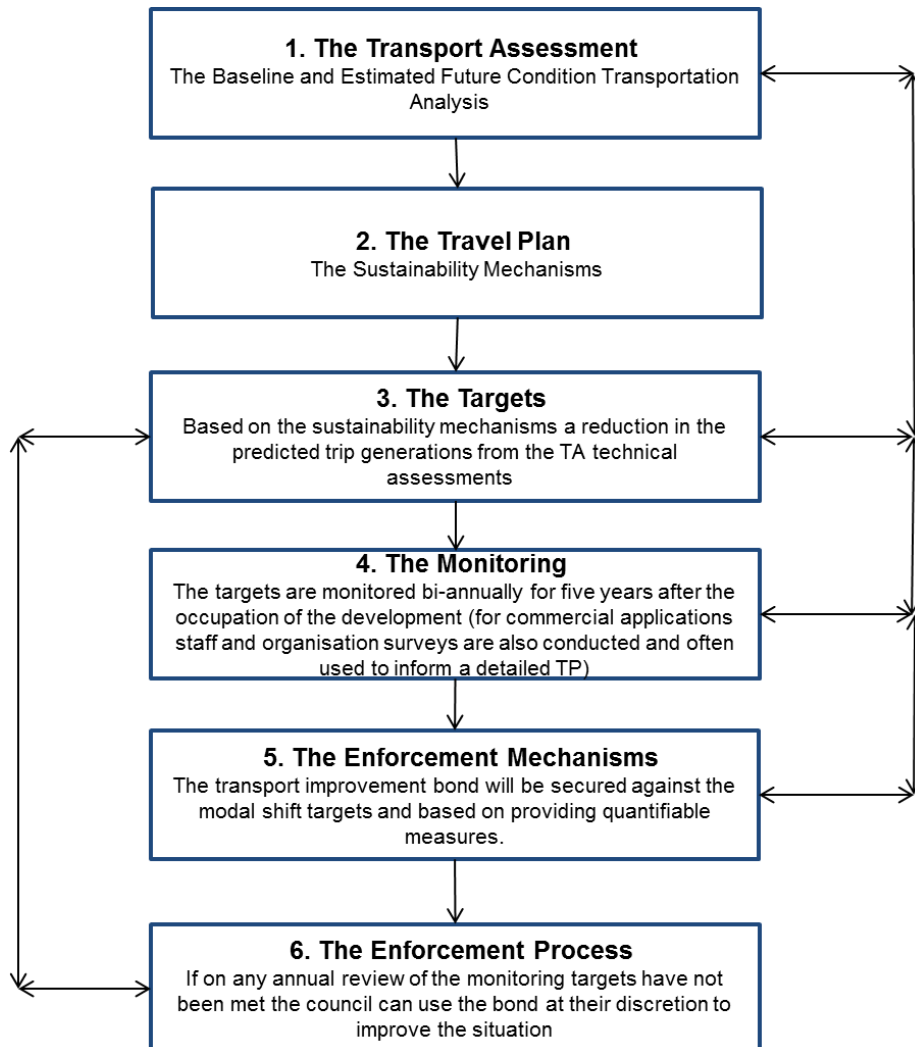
1. The Transport Assessment
The Baseline and Estimated Future Condition Transportation Analysis

2. The Travel Plan
The Sustainability Mechanisms

3. The Targets
Based on the sustainability mechanisms a reduction in the predicted trip generations from the TA technical assessments

4. The Monitoring
The targets are monitored bi-annually for five years after the occupation of the development (for commercial applications staff and organisation surveys are also conducted and often used to inform a detailed TP)

5. The Enforcement Mechanisms
The transport improvement bond will be secured against the modal shift targets and based on providing quantifiable measures.

6. The Enforcement Process
If on any annual review of the monitoring targets have not been met the council can use the bond at their discretion to improve the situation